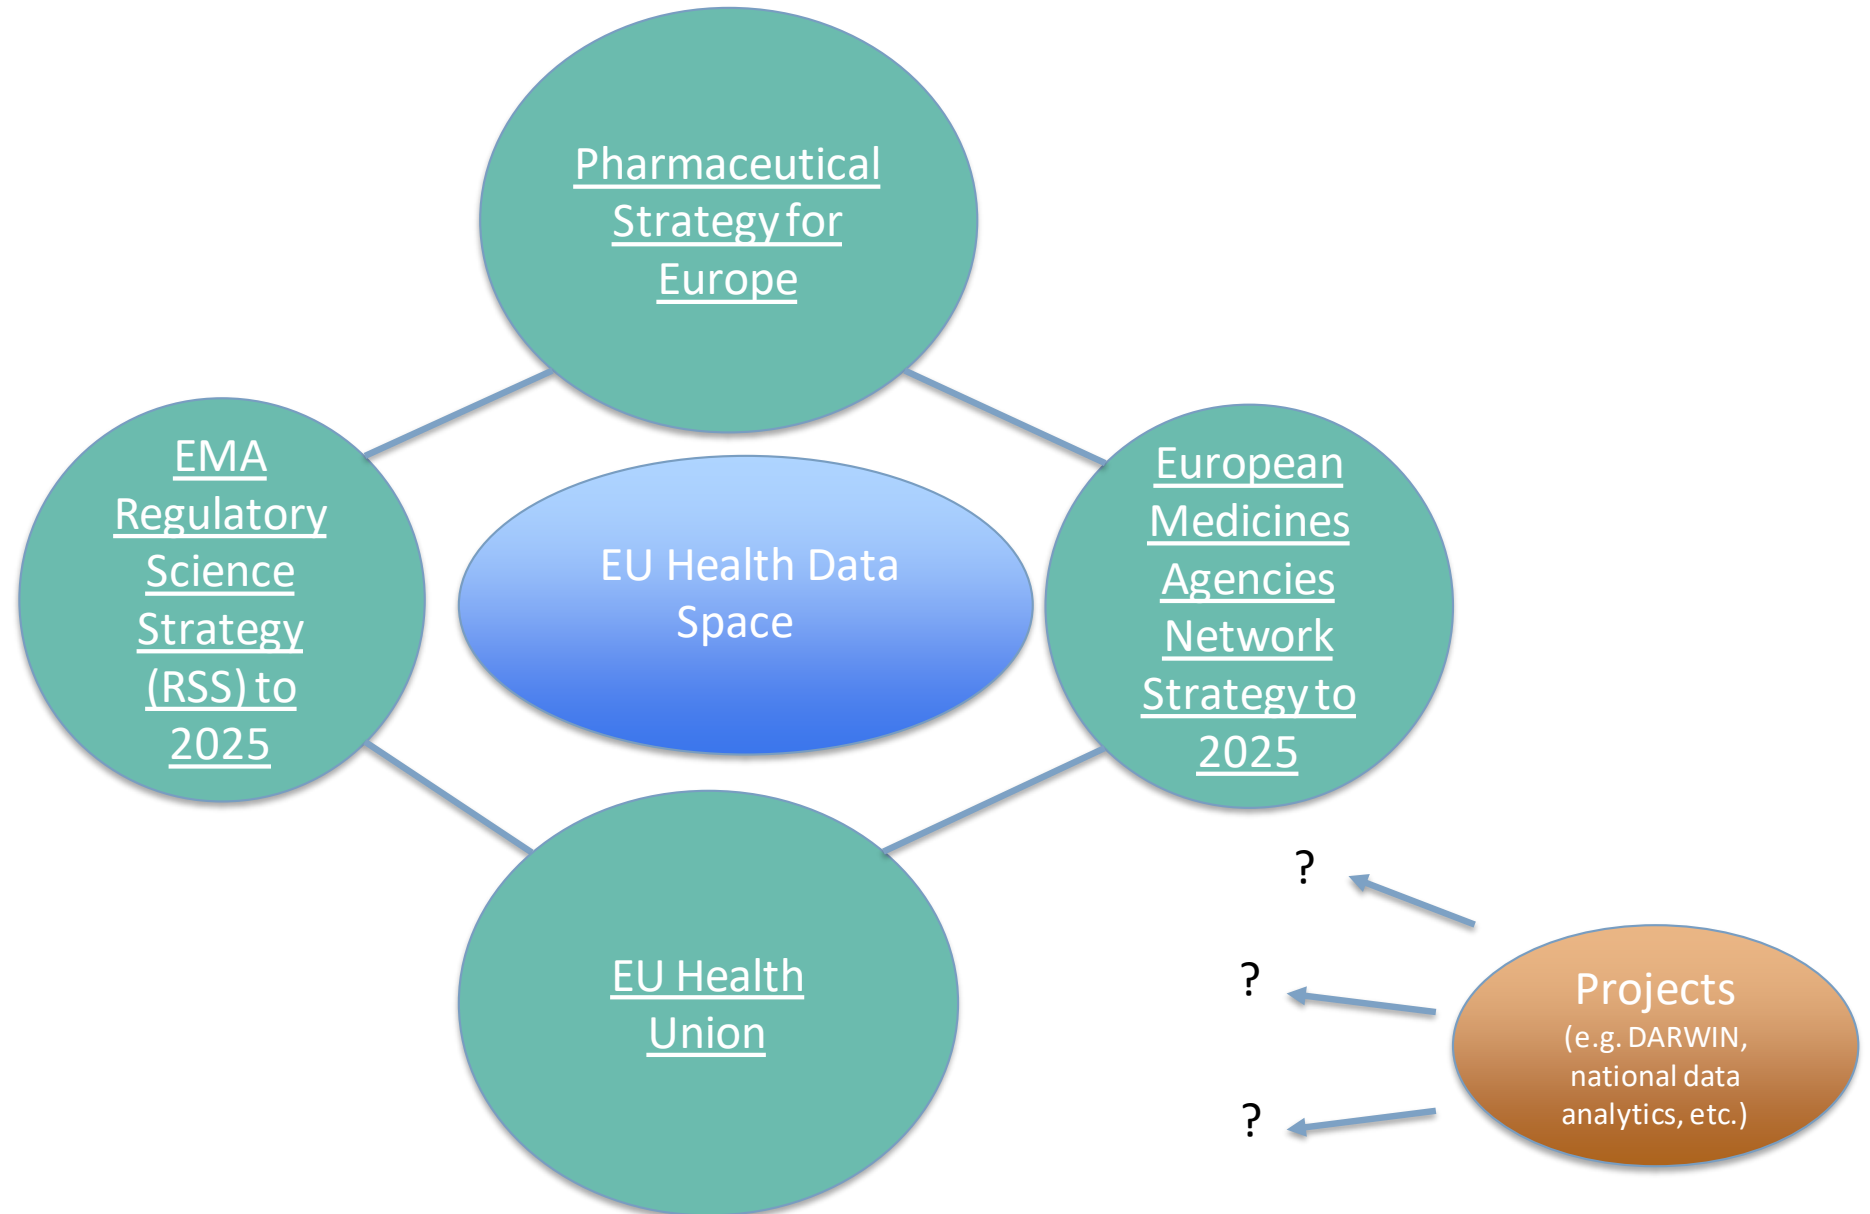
Pharmaceutical Strategy for Europe

EMA Regulatory Science Strategy (RSS) to 2025

EU Health Data Space

European Medicines Agencies Network Strategy to 2025

EU Health Union

?

?

?

Projects
(e.g. DARWIN, national data analytics, etc.)